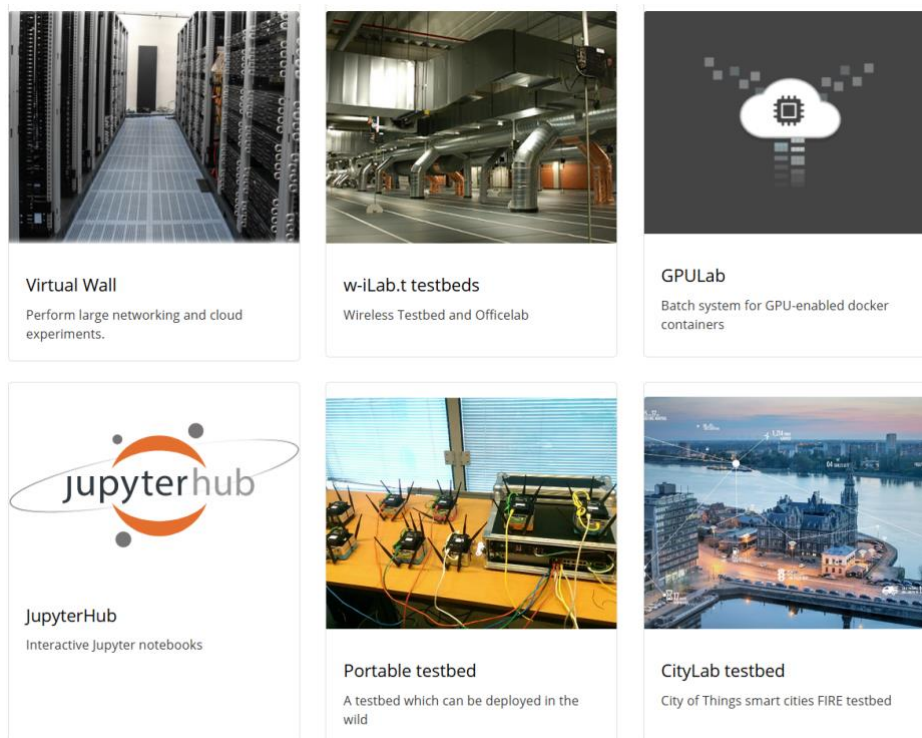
Virtual Wall

Perform large networking and cloud experiments.

w-iLab.t testbeds

Wireless Testbed and Officelab

GPULab

Batch system for GPU-enabled docker containers

jupyterhub

JupyterHub

Interactive Jupyter notebooks

Portable testbed

A testbed which can be deployed in the wild

CityLab testbed

City of Things smart cities FIRE testbed